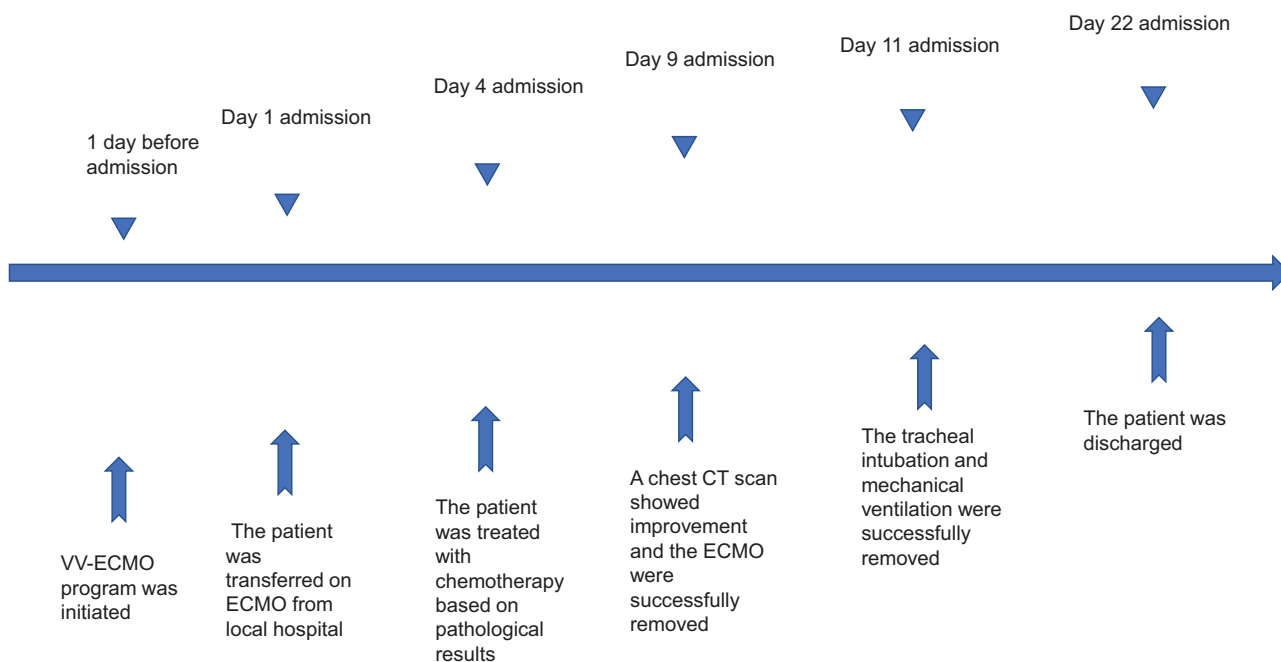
1 day before admission

Day 1 admission

Day 4 admission

Day 9 admission

Day 11 admission

Day 22 admission

VV-ECMO program was initiated

The patient was transferred on ECMO from local hospital

The patient was treated with chemotherapy based on pathological results

A chest CT scan showed improvement and the ECMO were successfully removed

The tracheal intubation and mechanical ventilation were successfully removed

The patient was discharged